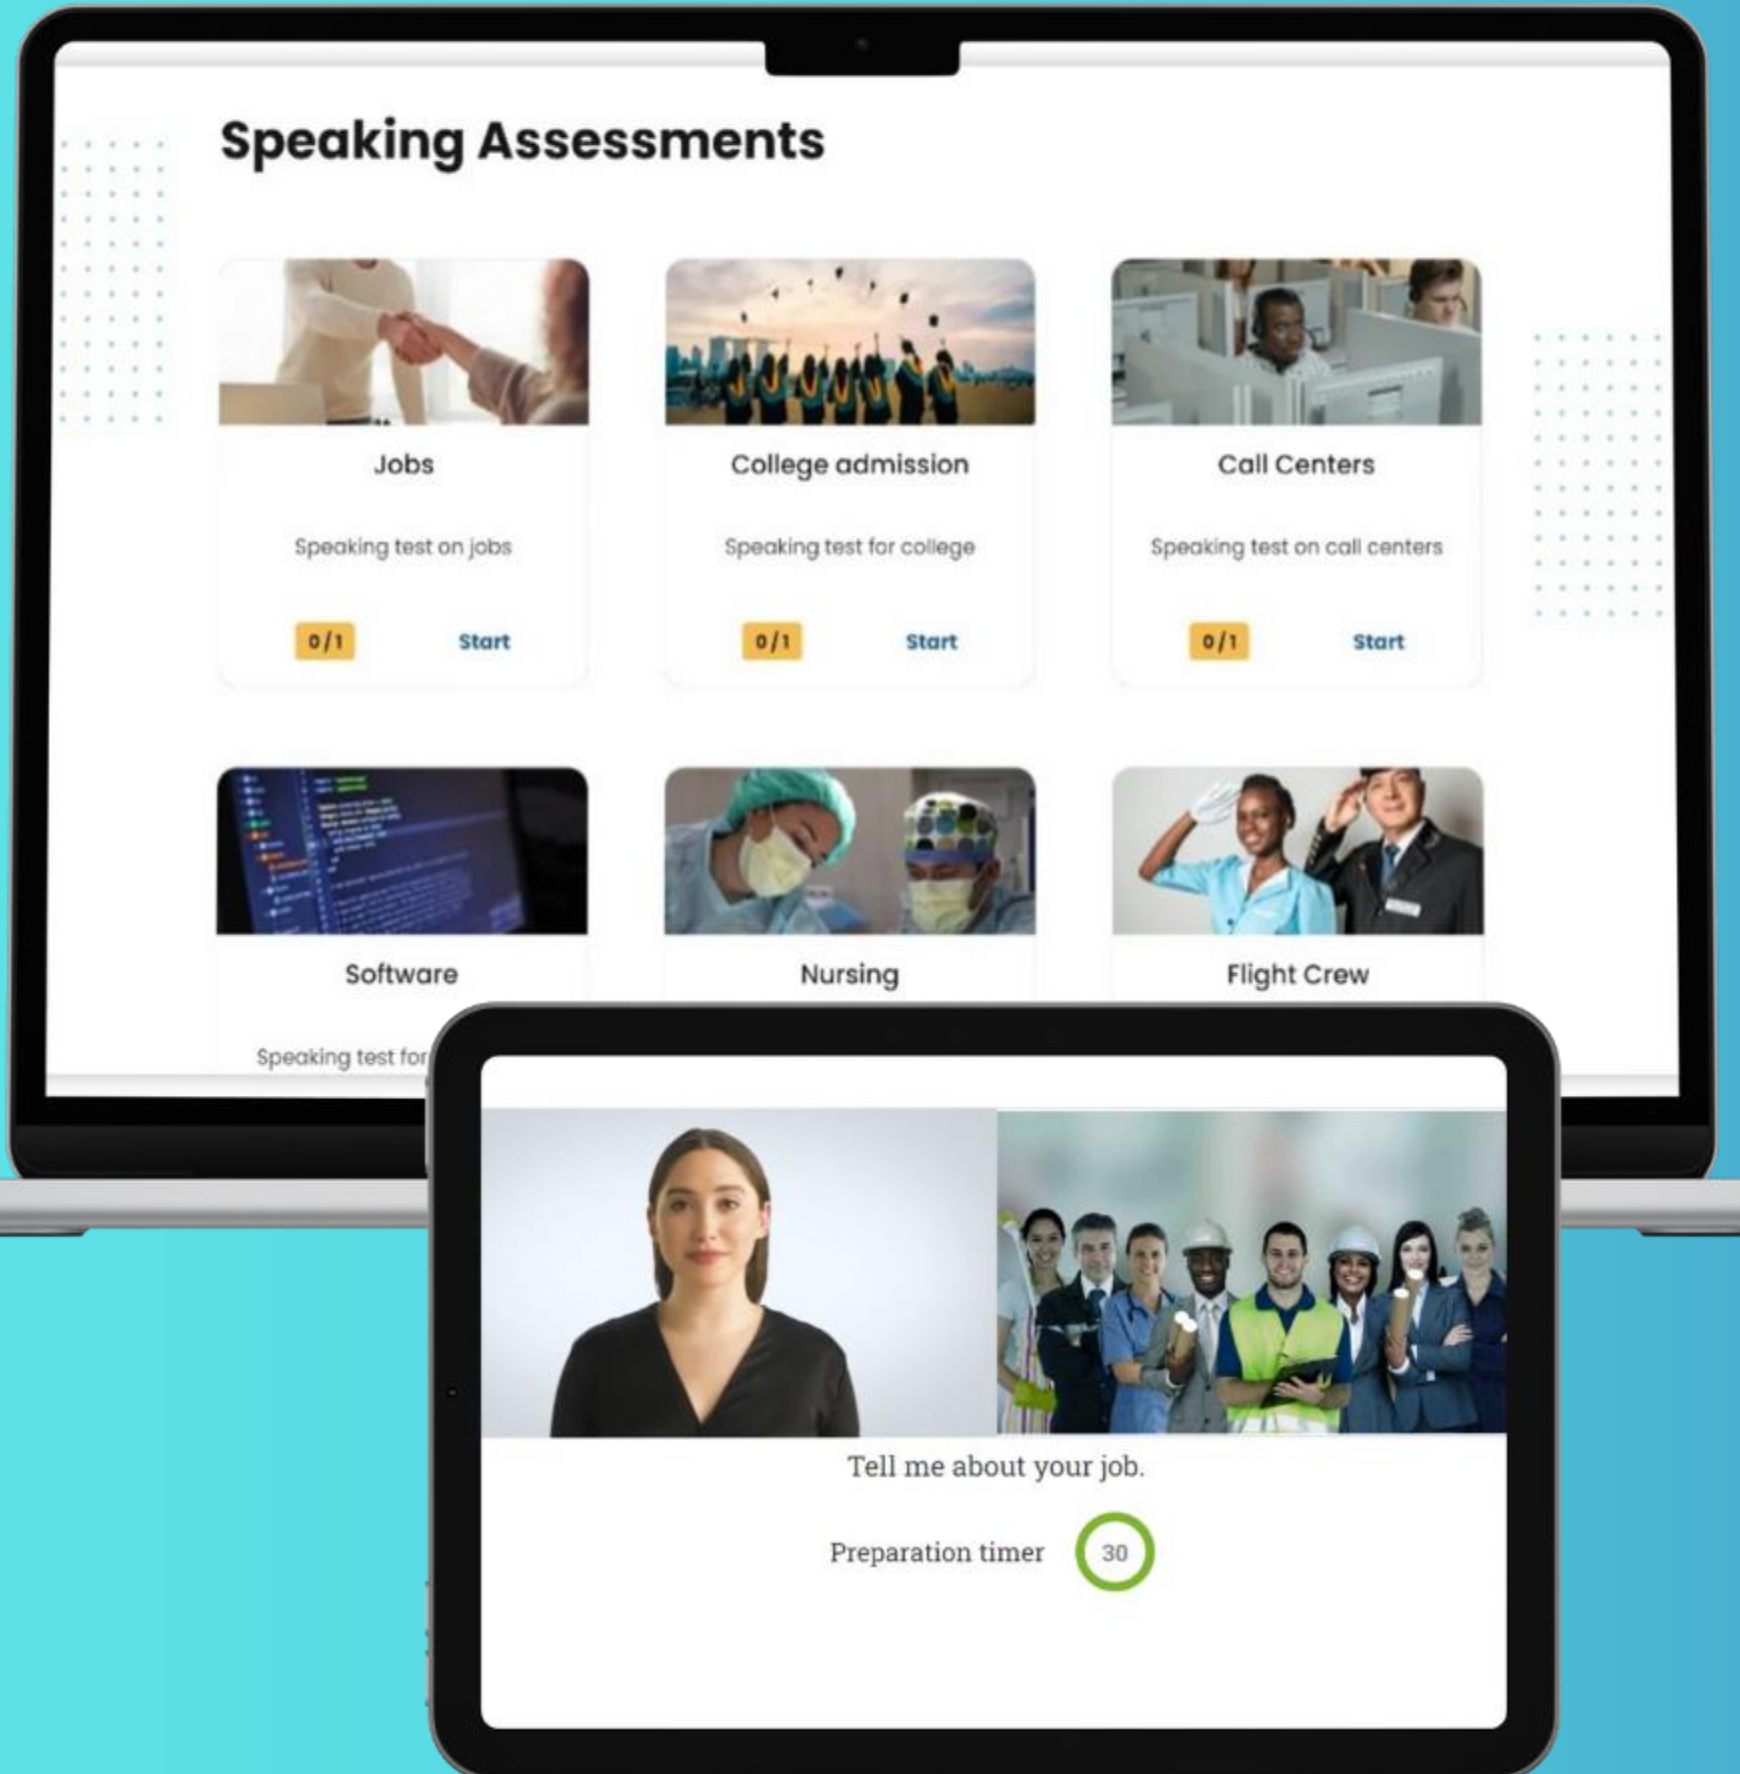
Speaking Assessments

Jobs

Speaking test on jobs

0/1 Start

College admission

Speaking test for college

0/1 Start

Call Centers

Speaking test on call centers

0/1 Start

Software

Speaking test for

Nursing

Flight Crew

Tell me about your job.

Preparation timer 30